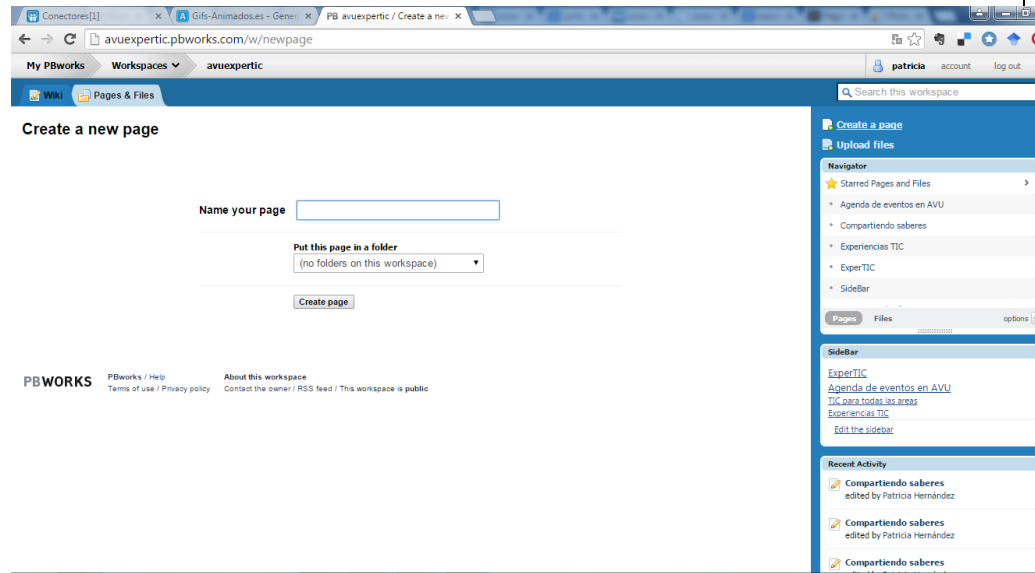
Conectores[1]
Gifs-Animados.es - Gener
PB avuexpertic / Create a nev

avuexpertic.pbworks.com/w/newpage

My PBworks
Workspaces
avuexpertic
patricia
account
log out

Wiki
Pages & Files
Search this workspace

Create a new page

Name your page

Put this page in a folder
(no folders on this workspace)

Create page

PBWORKS
PBworks / Help
Terms of use / Privacy policy
About this workspace
Contact the owner / RSS feed / This workspace is public

Create a page
Upload files

Navigator
Starred Pages and Files
Agenda de eventos en AVU
Compartiendo saberes
Experiencias TIC
ExperTIC
SideBar

Pages
Files
options

SideBar
ExperTIC
Agenda de eventos en AVU
TIC para todas las areas
Experiencias TIC
Edit the sidebar

Recent Activity
Compartiendo saberes
edited by Patricia Hernández
Compartiendo saberes
edited by Patricia Hernández
Compartiendo saberes